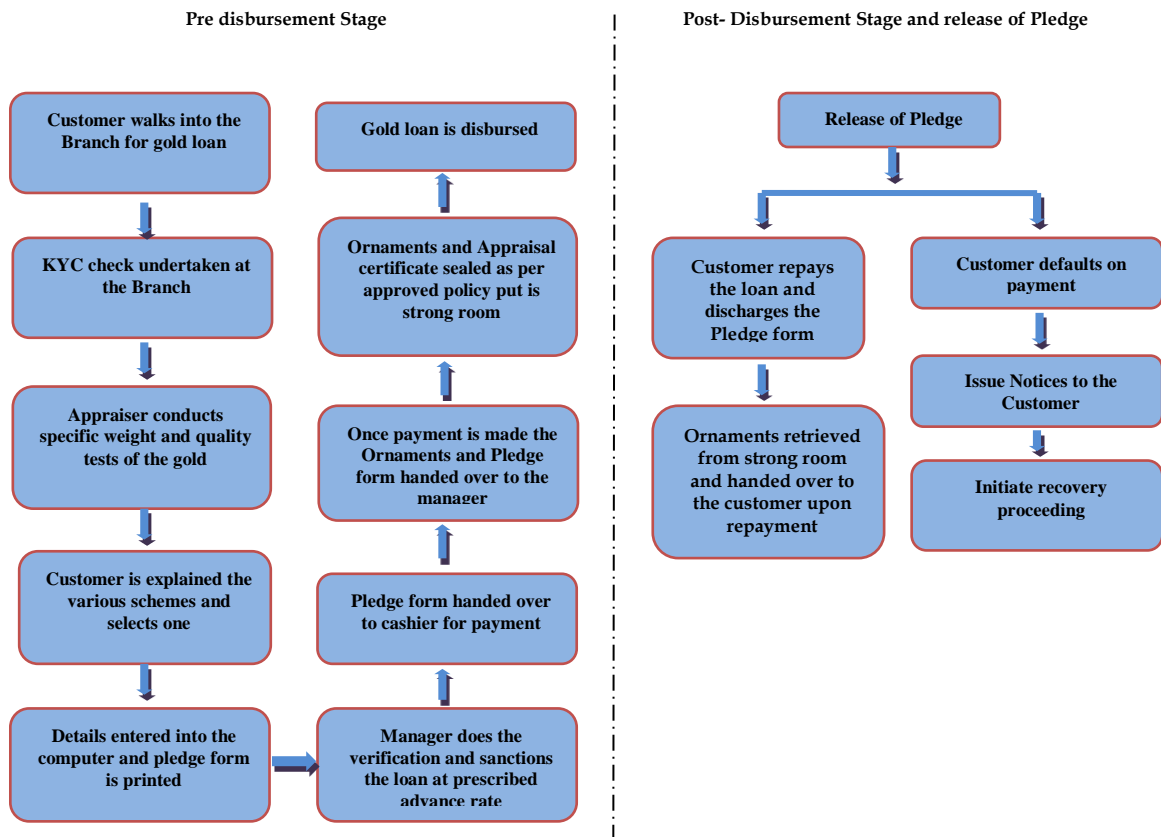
Pre disbursement Stage

Post- Disbursement Stage and release of Pledge

Customer walks into the Branch for gold loan

KYC check undertaken at the Branch

Appraiser conducts specific weight and quality tests of the gold

Customer is explained the various schemes and selects one

Details entered into the computer and pledge form is printed

Manager does the verification and sanctions the loan at prescribed advance rate

Pledge form handed over to cashier for payment

Once payment is made the Ornaments and Pledge form handed over to the manager

Ornaments and Appraisal certificate sealed as per approved policy put is strong room

Gold loan is disbursed

Release of Pledge

Customer repays the loan and discharges the Pledge form

Ornaments retrieved from strong room and handed over to the customer upon repayment

Customer defaults on payment

Issue Notices to the Customer

Initiate recovery proceeding